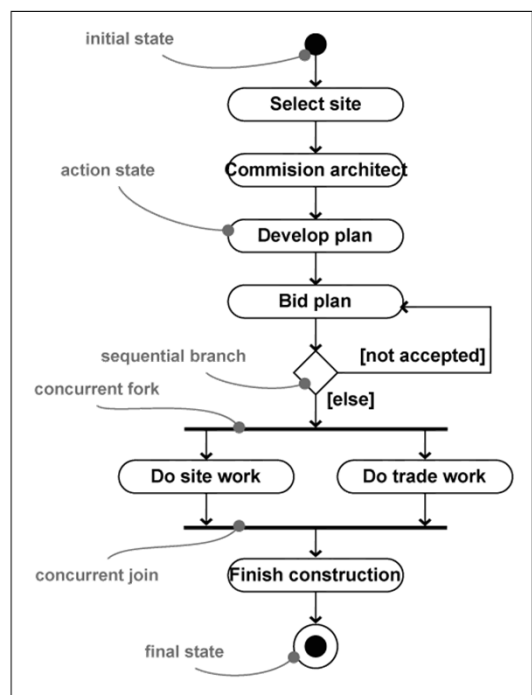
initial state

Select site

Commision architect

action state

Develop plan

Bid plan

sequential branch

[not accepted]

[else]

concurrent fork

Do site work

Do trade work

concurrent join

Finish construction

final state